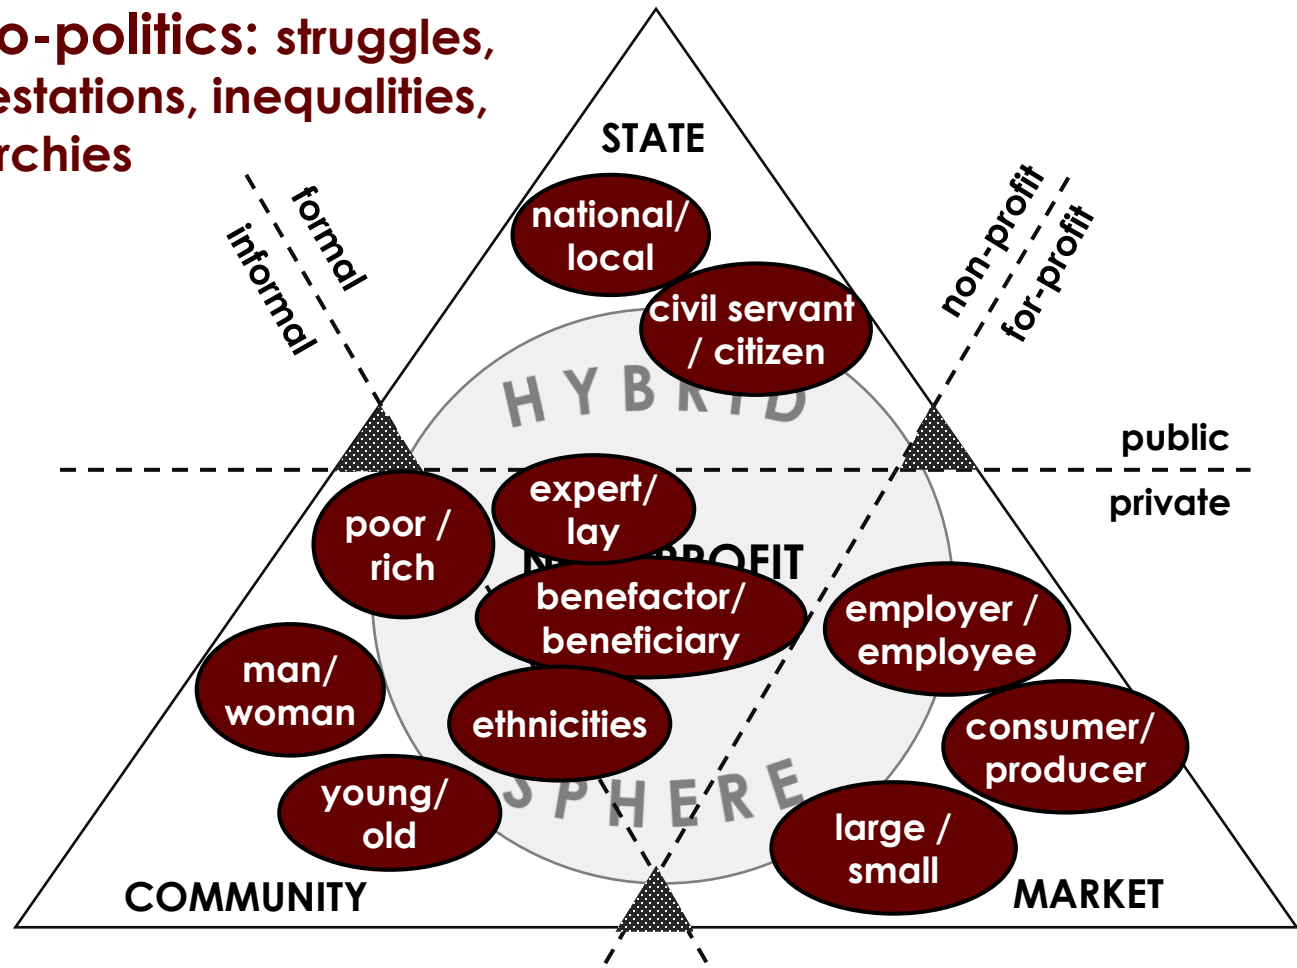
o-politics: struggles, estations, inequalities, rchies

STATE

formal
informal

non-profit
for-profit

national/ local

civil servant / citizen

HYBRID

public
private

poor / rich

expert/ lay

N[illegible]ROFIT

benefactor/ beneficiary

employer / employee

man/ woman

ethnicities

consumer/ producer

young/ old

SPHERE

large / small

COMMUNITY

MARKET